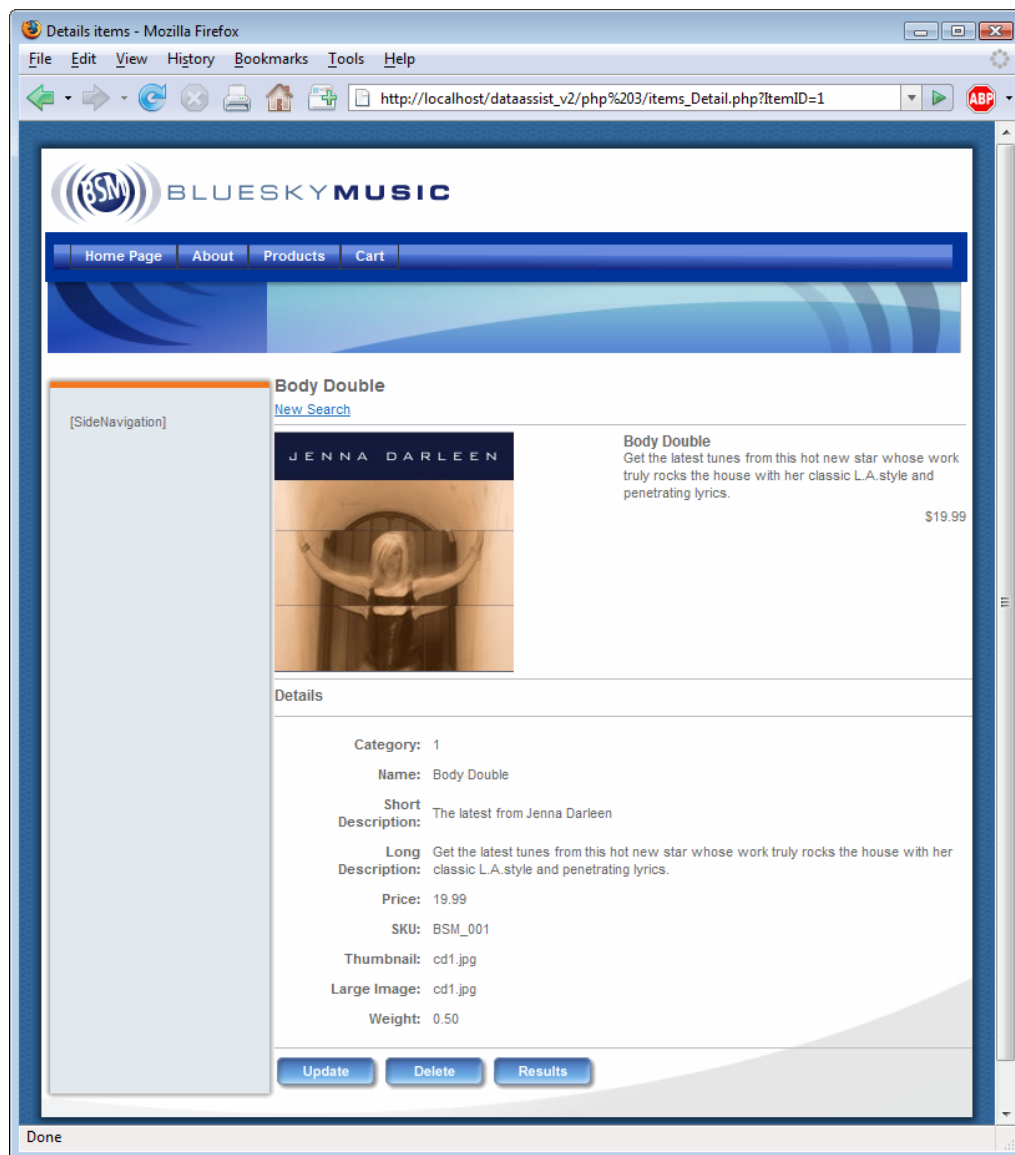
Details items - Mozilla Firefox

File Edit View History Bookmarks Tools Help

http://localhost/dataassist_v2/php%203/items_Detail.php?ItemID=1

ABP

BSM BLUESKYMUSIC

Home Page About Products Cart

[SideNavigation]

Body Double

New Search

JENNA DARLEEN

Body Double
Get the latest tunes from this hot new star whose work truly rocks the house with her classic L.A.style and penetrating lyrics.

$19.99

Details

| | |
|---|---|
| Category: | 1 |
| Name: | Body Double |
| Short Description: | The latest from Jenna Darleen |
| Long Description: | Get the latest tunes from this hot new star whose work truly rocks the house with her classic L.A.style and penetrating lyrics. |
| Price: | 19.99 |
| SKU: | BSM_001 |
| Thumbnail: | cd1.jpg |
| Large Image: | cd1.jpg |
| Weight: | 0.50 |

Update Delete Results

Done